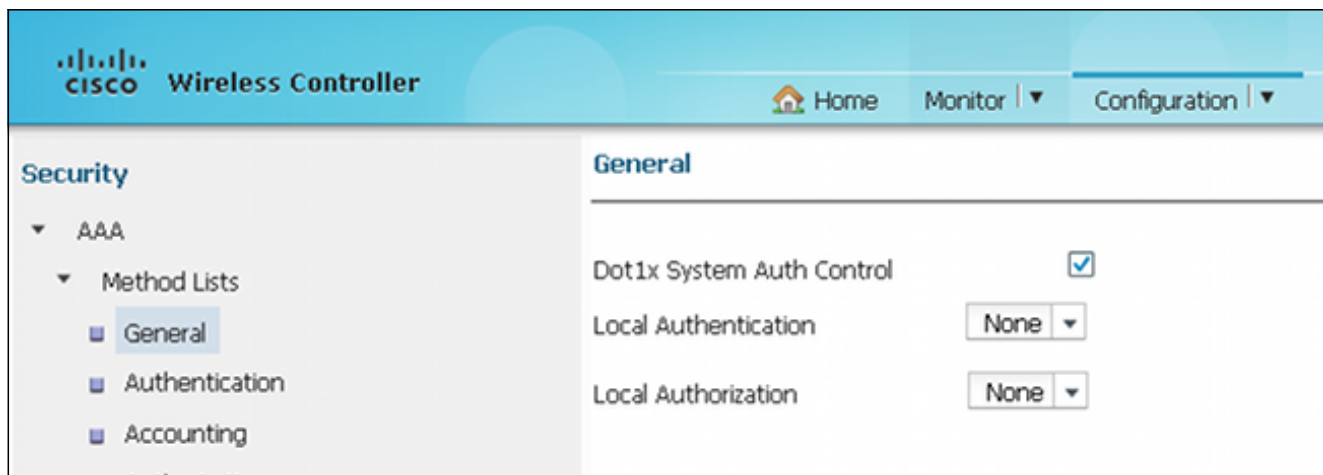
cisco Wireless Controller

Home Monitor ▼ Configuration ▼

Security

▼ AAA

▼ Method Lists

General

Authentication

Accounting

General

Dot1x System Auth Control ☑

Local Authentication None ▼

Local Authorization None ▼